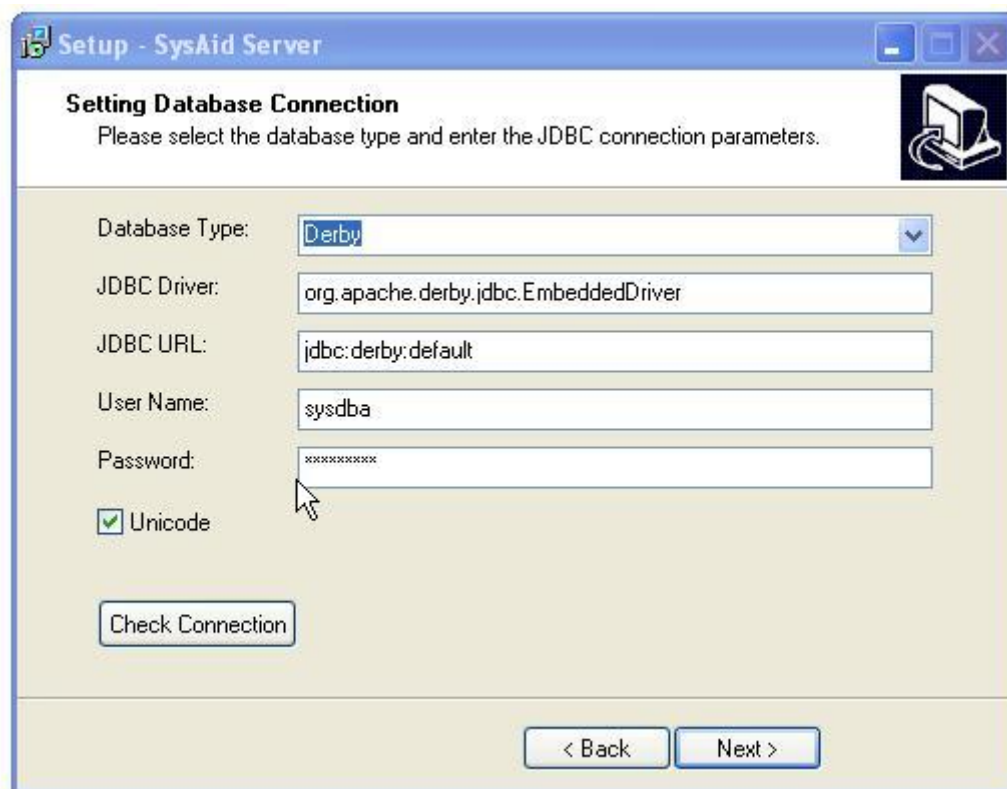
Setup - SysAid Server

Setting Database Connection
Please select the database type and enter the JDBC connection parameters.

Database Type: Derby

JDBC Driver: org.apache.derby.jdbc.EmbeddedDriver

JDBC URL: jdbc:derby:default

User Name: sysdba

Password: *********

Unicode

Check Connection

< Back
Next >